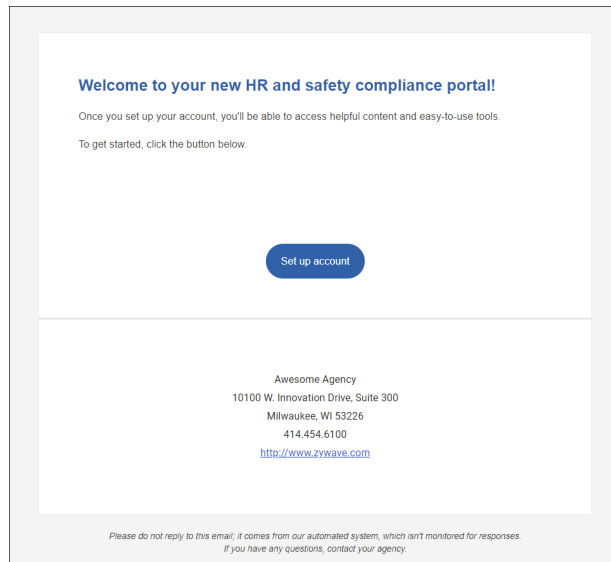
Welcome to your new HR and safety compliance portal!

Once you set up your account, you'll be able to access helpful content and easy-to-use tools.

To get started, click the button below.

Set up account

Awesome Agency
10100 W. Innovation Drive, Suite 300
Milwaukee, WI 53226
414.454.6100
http://www.zywave.com

Please do not reply to this email; it comes from our automated system, which isn't monitored for responses.
If you have any questions, contact your agency.